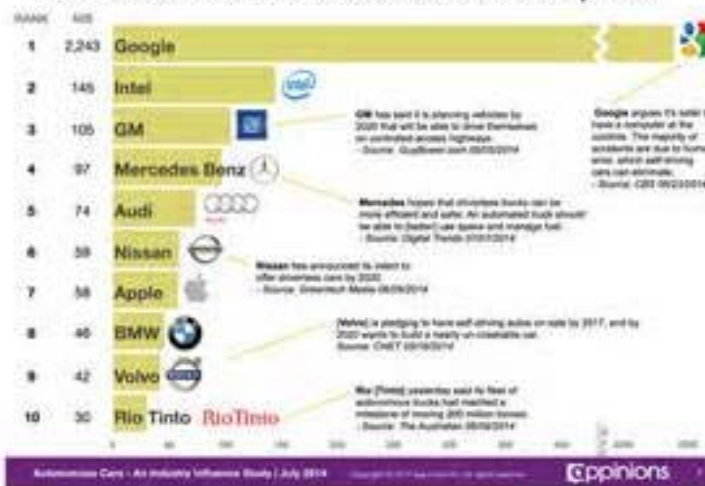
| RANK | AIS | |
|---|---|---|
| 1 | 2,243 | Google |
| 2 | 145 | Intel |
| 3 | 105 | GM |
| 4 | 97 | Mercedes Benz |
| 5 | 74 | Audi |
| 6 | 59 | Nissan |
| 7 | 58 | Apple |
| 8 | 46 | BMW |
| 9 | 42 | Volvo |
| 10 | 30 | Rio Tinto |

intel

AUDI

RioTinto

GM has said it is planning vehicles by 2020 that will be able to drive themselves on controlled-access highways. - Source: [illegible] 08/05/2014

Google argues it's safer to have a computer at the controls. The majority of accidents are due to human error, which self-driving cars can eliminate. - Source: CBS 05/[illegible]/2014

Mercedes hopes that driverless trucks can be more efficient and safer. An automated truck should be able to [better] use space and manage fuel. - Source: Digital Trends 07/07/2014

Nissan has announced its intent to offer driverless cars by 2020. - Source: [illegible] Media 08/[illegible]/2014

[Volvo] is pledging to have self-driving autos on sale by 2017, and by 2020 wants to build a nearly un-crashable car. Source: CNET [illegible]/2014

Rio [Tinto] yesterday said its fleet of autonomous trucks had reached a milestone of moving 200 million tonnes. - Source: The Australian 06/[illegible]/2014

Autonomous Cars - An Industry Influence Study | July 2014 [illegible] Cppinions